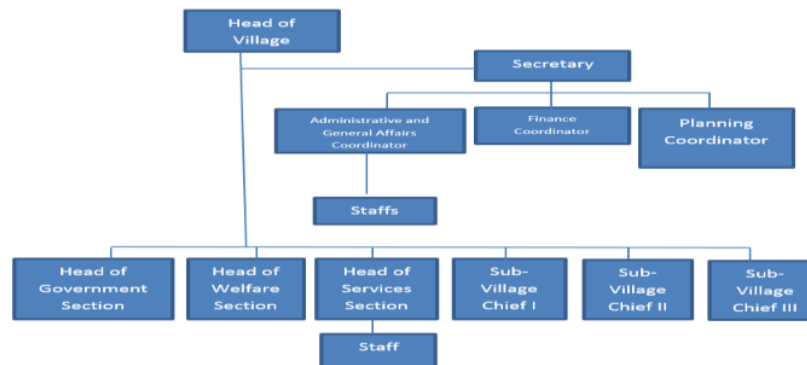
Head of Village

Secretary

Administrative and General Affairs Coordinator

Finance Coordinator

Planning Coordinator

Staffs

Head of Government Section

Head of Welfare Section

Head of Services Section

Sub-Village Chief I

Sub-Village Chief II

Sub-Village Chief III

Staff